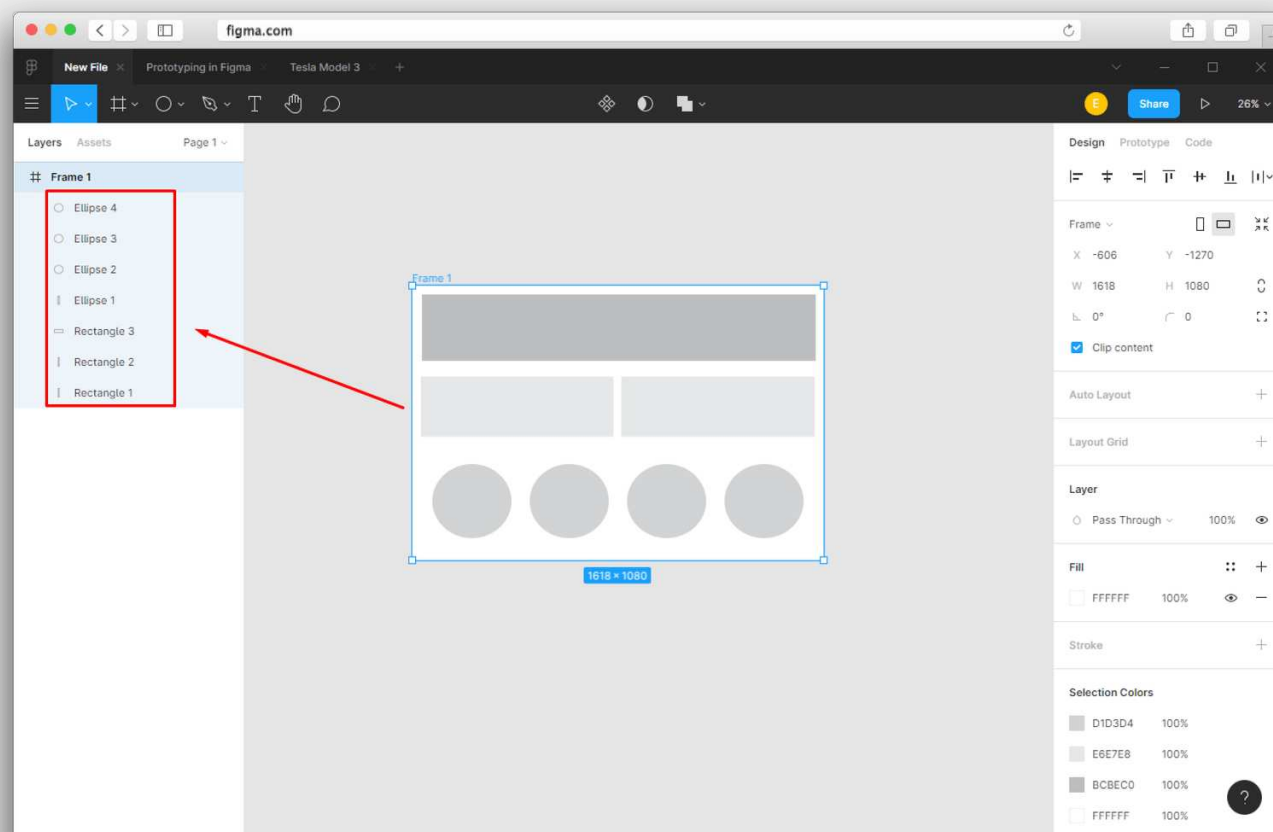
figma.com

New File
Prototyping in Figma
Tesla Model 3

E
Share
26%

Layers
Assets
Page 1

Frame 1
Ellipse 4
Ellipse 3
Ellipse 2
Ellipse 1
Rectangle 3
Rectangle 2
Rectangle 1

Frame 1
1618 × 1080

Design
Prototype
Code

Frame
X -606
Y -1270
W 1618
H 1080
0°
0
Clip content

Auto Layout

Layout Grid

Layer
Pass Through
100%

Fill
FFFFFF
100%

Stroke

Selection Colors
D1D3D4
100%
E6E7E8
100%
BCBEC0
100%
FFFFFF
100%

?